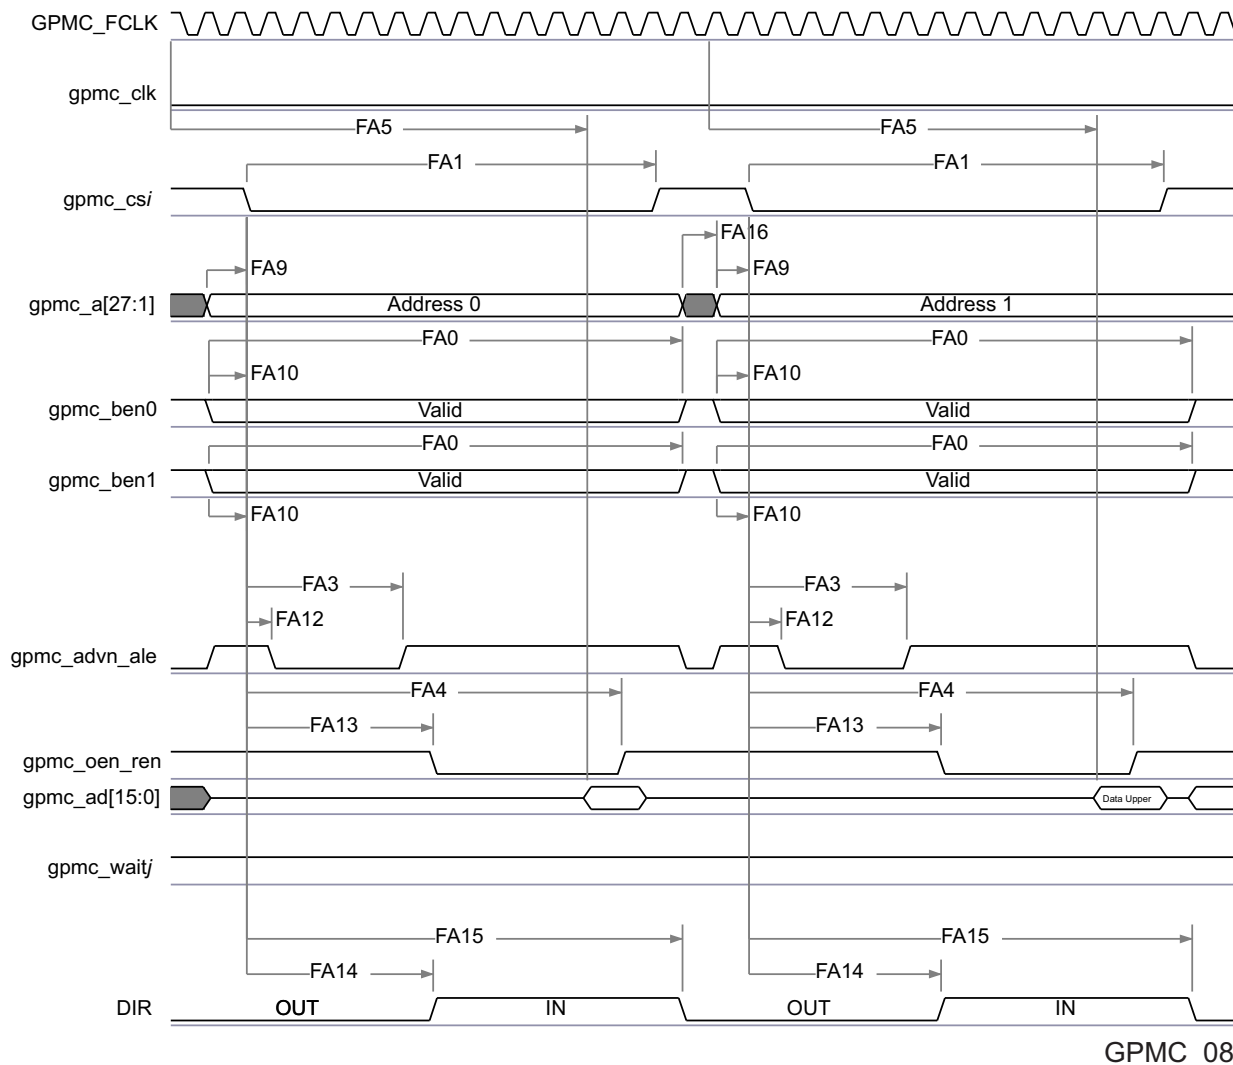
GPMC_FCLK
gpmc_clk
FA5
FA5
FA1
FA1
gpmc_csi
FA16
FA9
FA9
gpmc_a[27:1]
Address 0
Address 1
FA0
FA0
FA10
FA10
gpmc_ben0
Valid
Valid
FA0
FA0
gpmc_ben1
Valid
Valid
FA10
FA10
FA3
FA3
FA12
FA12
gpmc_advn_ale
FA4
FA4
FA13
FA13
gpmc_oen_ren
gpmc_ad[15:0]
Data Upper
gpmc_waitj
FA15
FA15
FA14
FA14
DIR
OUT
IN
OUT
IN
GPMC_08